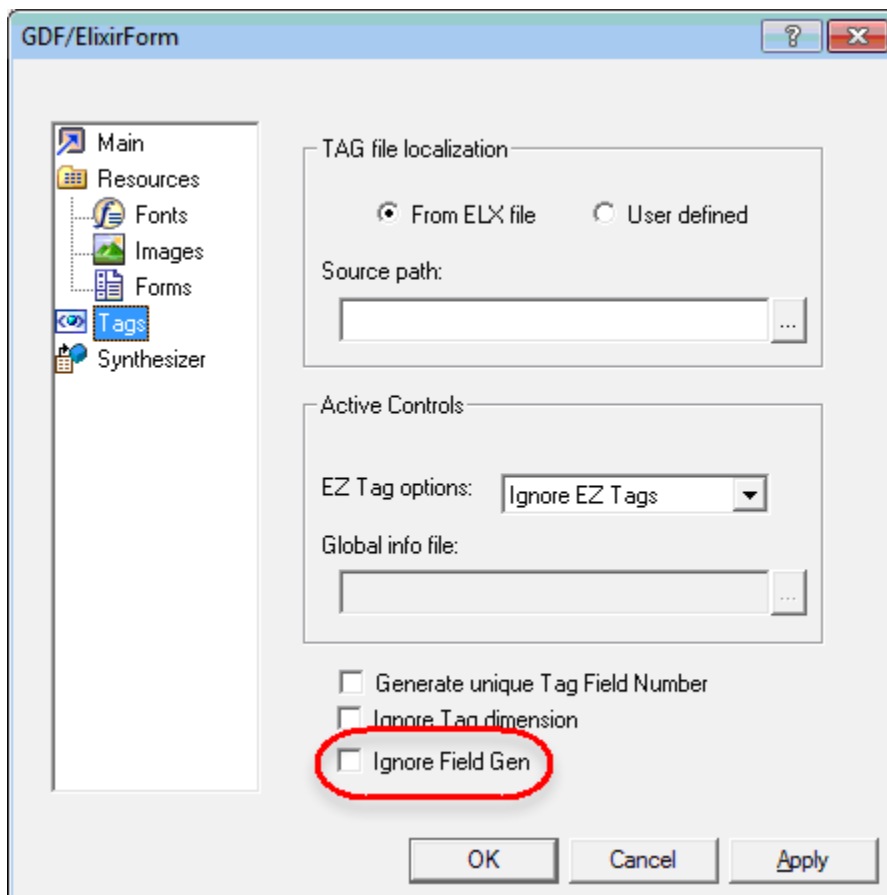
GDF/ElixirForm

?

Main
Resources
Fonts
Images
Forms
Tags
Synthesizer

TAG file localization

From ELX file

User defined

Source path:

...

Active Controls

EZ Tag options:

Ignore EZ Tags

Global info file:

...

Generate unique Tag Field Number

Ignore Tag dimension

Ignore Field Gen

OK

Cancel

Apply